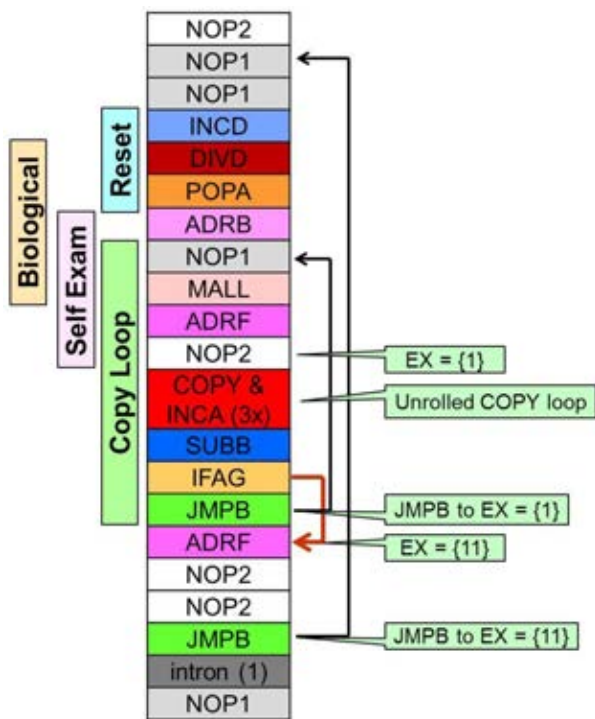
Biological

Self Exam

Reset

Copy Loop

NOP2
NOP1
NOP1
INCD
DIVD
POPA
ADRB
NOP1
MALL
ADRF
NOP2
COPY & INCA (3x)
SUBB
IFAG
JMPB
ADRF
NOP2
NOP2
JMPB
intron (1)
NOP1

EX = {1}

Unrolled COPY loop

JMPB to EX = {1}

EX = {11}

JMPB to EX = {11}